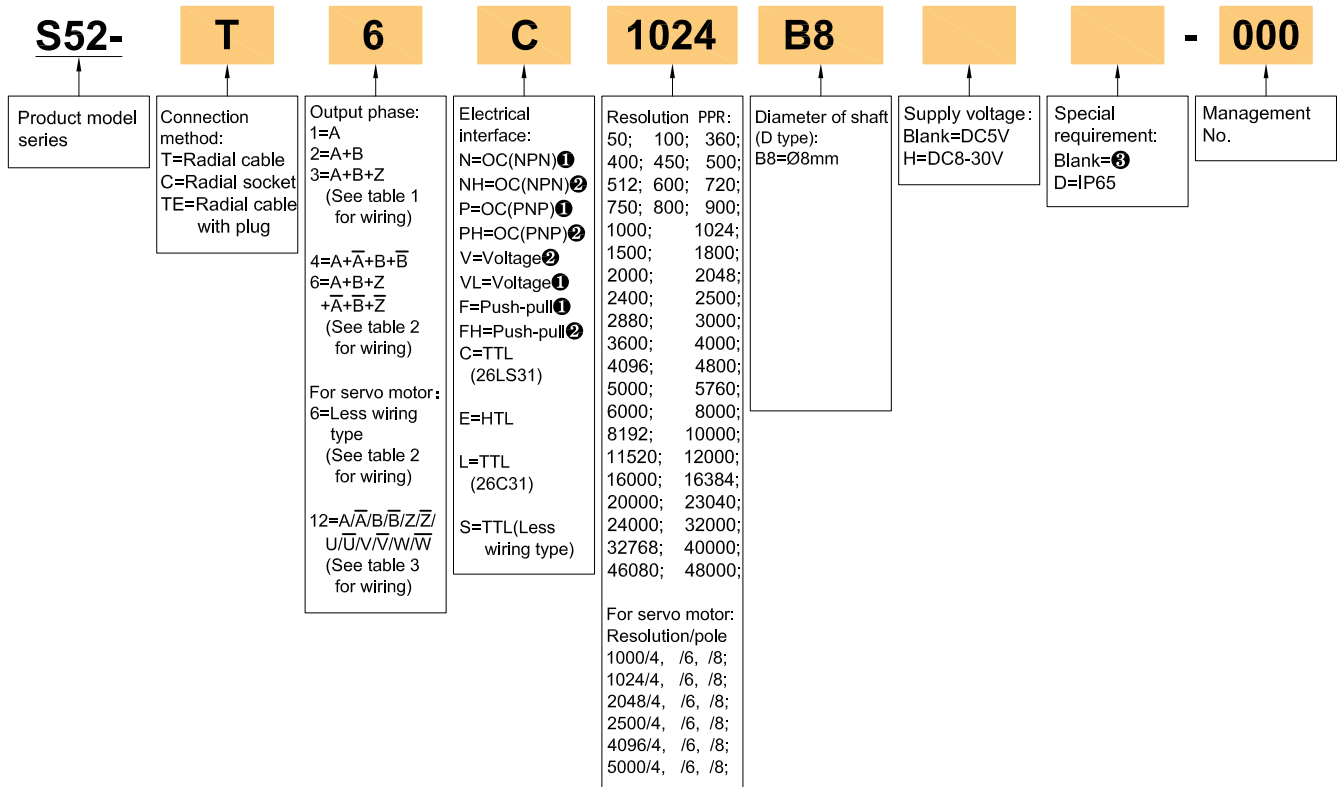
S52- T 6 C 1024 B8 - 000

Product model series

Connection method:
T=Radial cable
C=Radial socket
TE=Radial cable with plug

Output phase:
1=A
2=A+B
3=A+B+Z
(See table 1 for wiring)

4=A+$\overline{A}$+B+$\overline{B}$
6=A+B+Z +$\overline{A}$+$\overline{B}$+$\overline{Z}$
(See table 2 for wiring)

For servo motor:
6=Less wiring type
(See table 2 for wiring)

12=A/$\overline{A}$/B/$\overline{B}$/Z/$\overline{Z}$/ U/$\overline{U}$/V/$\overline{V}$/W/$\overline{W}$
(See table 3 for wiring)

Electrical interface:
N=OC(NPN)❶
NH=OC(NPN)❷
P=OC(PNP)❶
PH=OC(PNP)❷
V=Voltage❷
VL=Voltage❶
F=Push-pull❶
FH=Push-pull❷
C=TTL (26LS31)

E=HTL

L=TTL (26C31)

S=TTL(Less wiring type)

Resolution PPR:
50; 100; 360;
400; 450; 500;
512; 600; 720;
750; 800; 900;
1000; 1024;
1500; 1800;
2000; 2048;
2400; 2500;
2880; 3000;
3600; 4000;
4096; 4800;
5000; 5760;
6000; 8000;
8192; 10000;
11520; 12000;
16000; 16384;
20000; 23040;
24000; 32000;
32768; 40000;
46080; 48000;

For servo motor:
Resolution/pole
1000/4, /6, /8;
1024/4, /6, /8;
2048/4, /6, /8;
2500/4, /6, /8;
4096/4, /6, /8;
5000/4, /6, /8;

Diameter of shaft (D type):
B8=Ø8mm

Supply voltage:
Blank=DC5V
H=DC8-30V

Special requirement:
Blank=❸
D=IP65

Management No.